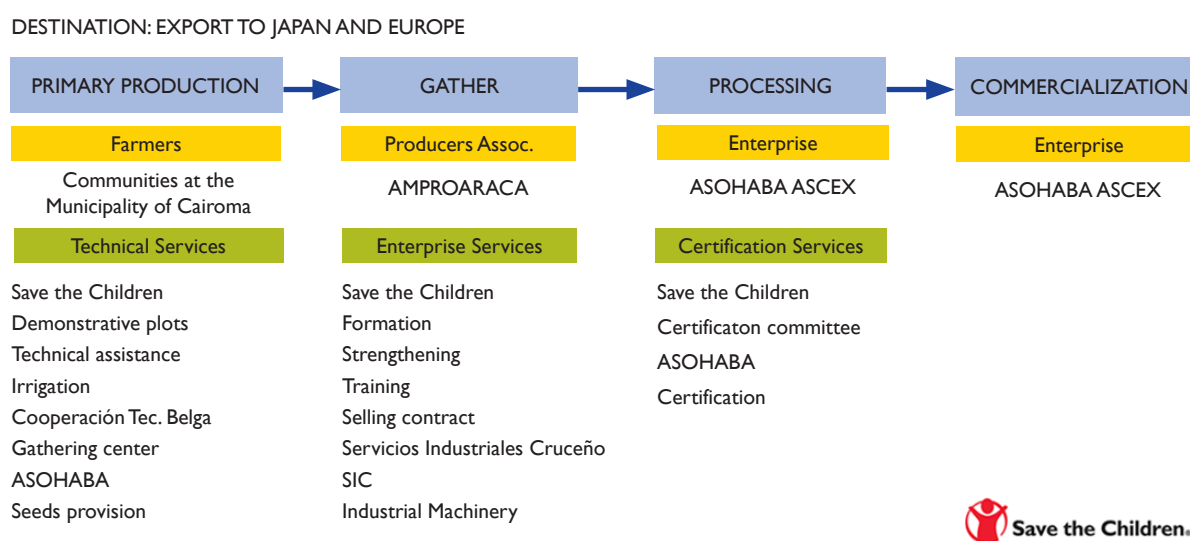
DESTINATION: EXPORT TO JAPAN AND EUROPE

PRIMARY PRODUCTION

Farmers

Communities at the Municipality of Cairoma

Technical Services

Save the Children
Demonstrative plots
Technical assistance
Irrigation
Cooperación Tec. Belga
Gathering center
ASOHABA
Seeds provision

GATHER

Producers Assoc.

AMPROARACA

Enterprise Services

Save the Children
Formation
Strengthening
Training
Selling contract
Servicios Industriales Cruceño
SIC
Industrial Machinery

PROCESSING

Enterprise

ASOHABA ASCEX

Certification Services

Save the Children
Certificaton committee
ASOHABA
Certification

COMMERCIALIZATION

Enterprise

ASOHABA ASCEX

Save the Children